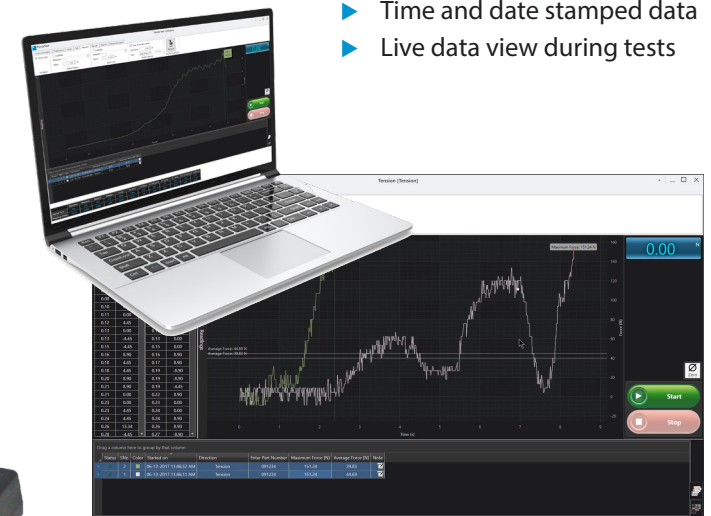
Time and date stamped data
Live data view during tests

Tension (Tension)

0.00 N

Maximum Force: 151.24 N

Average Force: 44.64 N
Average Force: 39.85 N

Zero

Start

Stop

Time (s)

Force (N)

Backup

| 0.08 | |
|---|---|
| 0.10 | |
| 0.11 | 0.00 |
| 0.12 | 4.45 |
| 0.13 | 0.00 |
| 0.13 | -4.49 |
| 0.15 | -4.45 |
| 0.16 | 8.90 |
| 0.18 | 4.45 |
| 0.19 | 4.45 |
| 0.20 | 8.90 |
| 0.21 | 8.90 |
| 0.21 | 0.00 |
| 0.23 | 0.00 |
| 0.23 | 4.45 |
| 0.24 | 4.45 |
| 0.26 | 13.34 |
| 0.26 | 4.45 |

| | |
|---|---|
| 0.13 | 4.45 |
| 0.15 | 0.00 |
| 0.17 | 8.90 |
| 0.19 | -4.45 |
| 0.19 | -8.90 |
| 0.19 | -8.90 |
| 0.19 | -4.45 |
| 0.22 | 8.90 |
| 0.23 | 0.00 |
| 0.24 | 0.00 |
| 0.24 | 8.90 |
| 0.26 | 4.45 |
| 0.27 | -8.90 |

Drag a column here to group by that column

| Status | Slot | Color | Started on | Direction | Enter Part Number | Maximum Force [N] | Average Force [N] | Note |
|---|---|---|---|---|---|---|---|---|
| | 2 | | 06-12-2017 11:46:52 AM | Tension | 091224 | 151.24 | 39.85 | |
| | 1 | | 06-12-2017 11:46:11 AM | Tension | 091224 | 151.24 | 44.64 | |